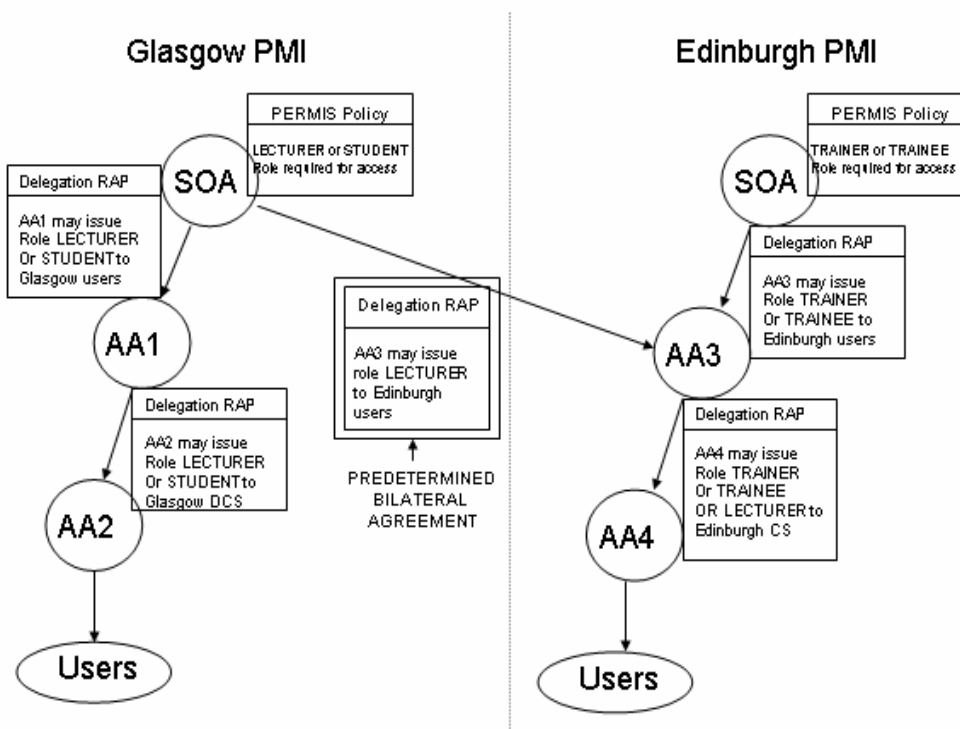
Glasgow PMI

PERMIS Policy

LECTURER or STUDENT Role required for access

SOA

Delegation RAP

AA1 may issue Role LECTURER Or STUDENT to Glasgow users

AA1

Delegation RAP

AA2 may issue Role LECTURER Or STUDENT to Glasgow DCS

AA2

Users

Delegation RAP

AA3 may issue role LECTURER to Edinburgh users

PREDETERMINED BILATERAL AGREEMENT

Edinburgh PMI

PERMIS Policy

TRAINER or TRAINEE Role required for access

SOA

Delegation RAP

AA3 may issue Role TRAINER Or TRAINEE to Edinburgh users

AA3

Delegation RAP

AA4 may issue Role TRAINER Or TRAINEE OR LECTURER to Edinburgh CS

AA4

Users